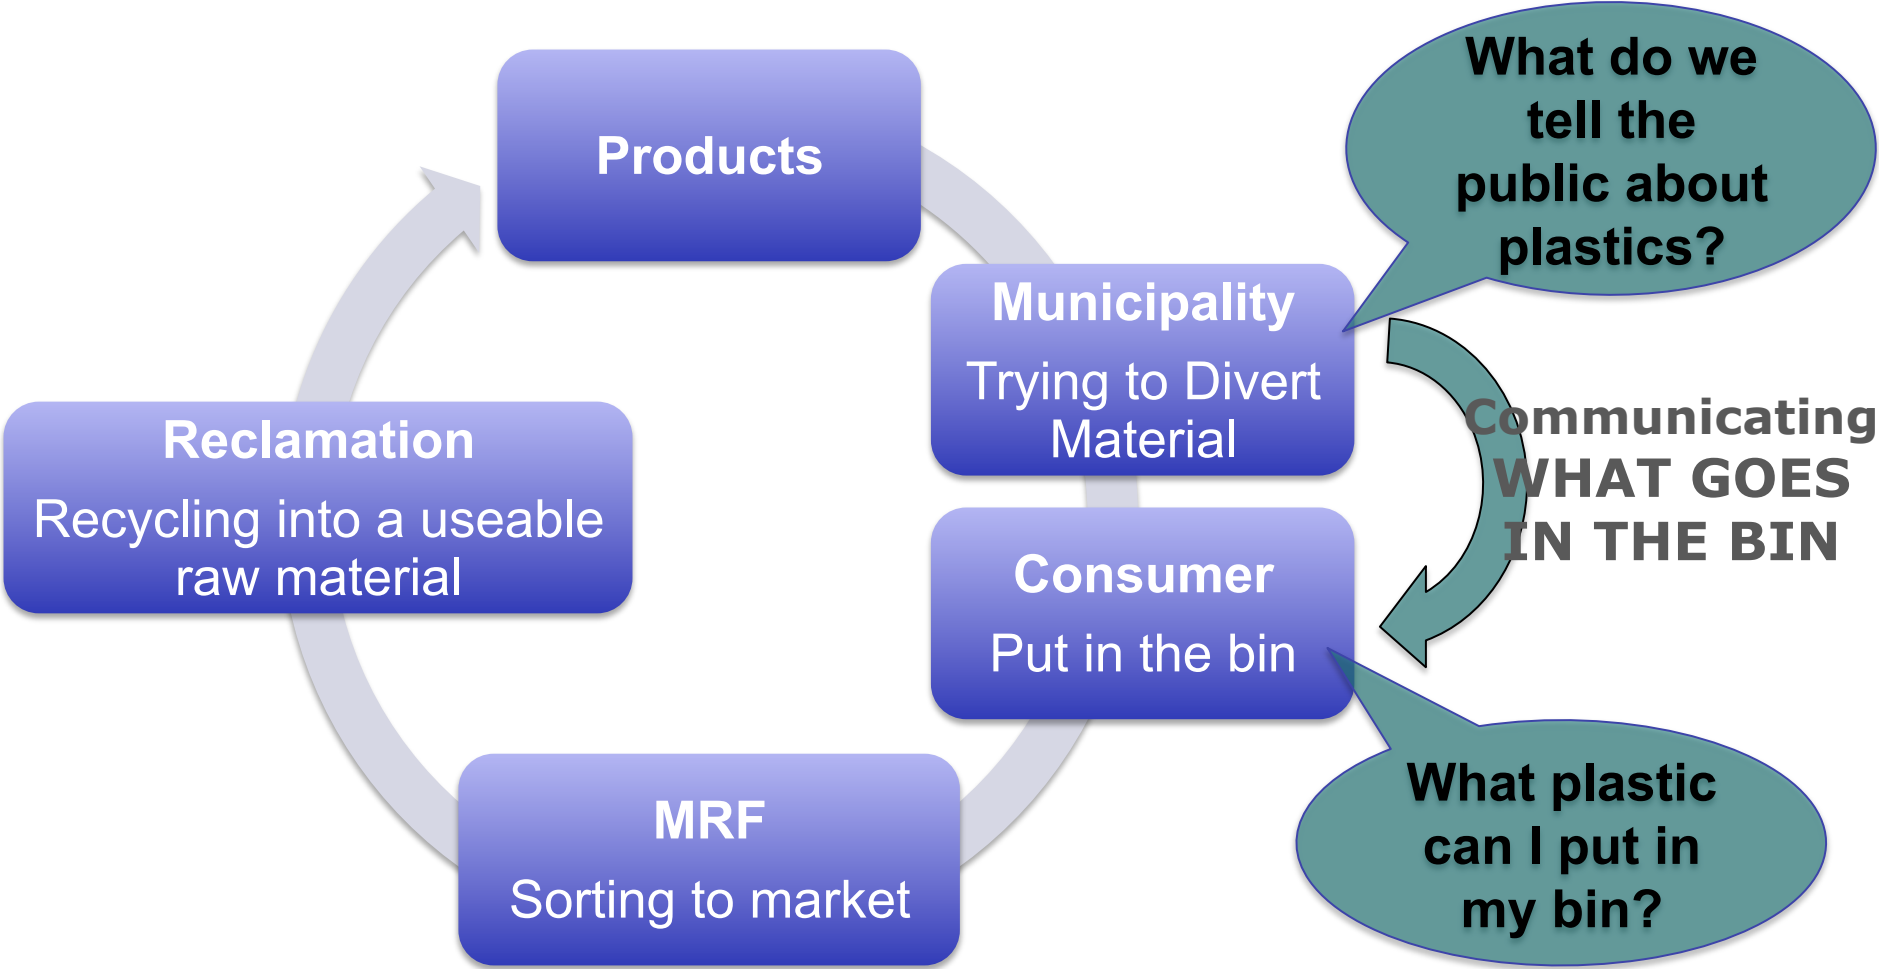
Products

Municipality
Trying to Divert Material

What do we tell the public about plastics?

Communicating WHAT GOES IN THE BIN

Consumer
Put in the bin

What plastic can I put in my bin?

MRF
Sorting to market

Reclamation
Recycling into a useable raw material